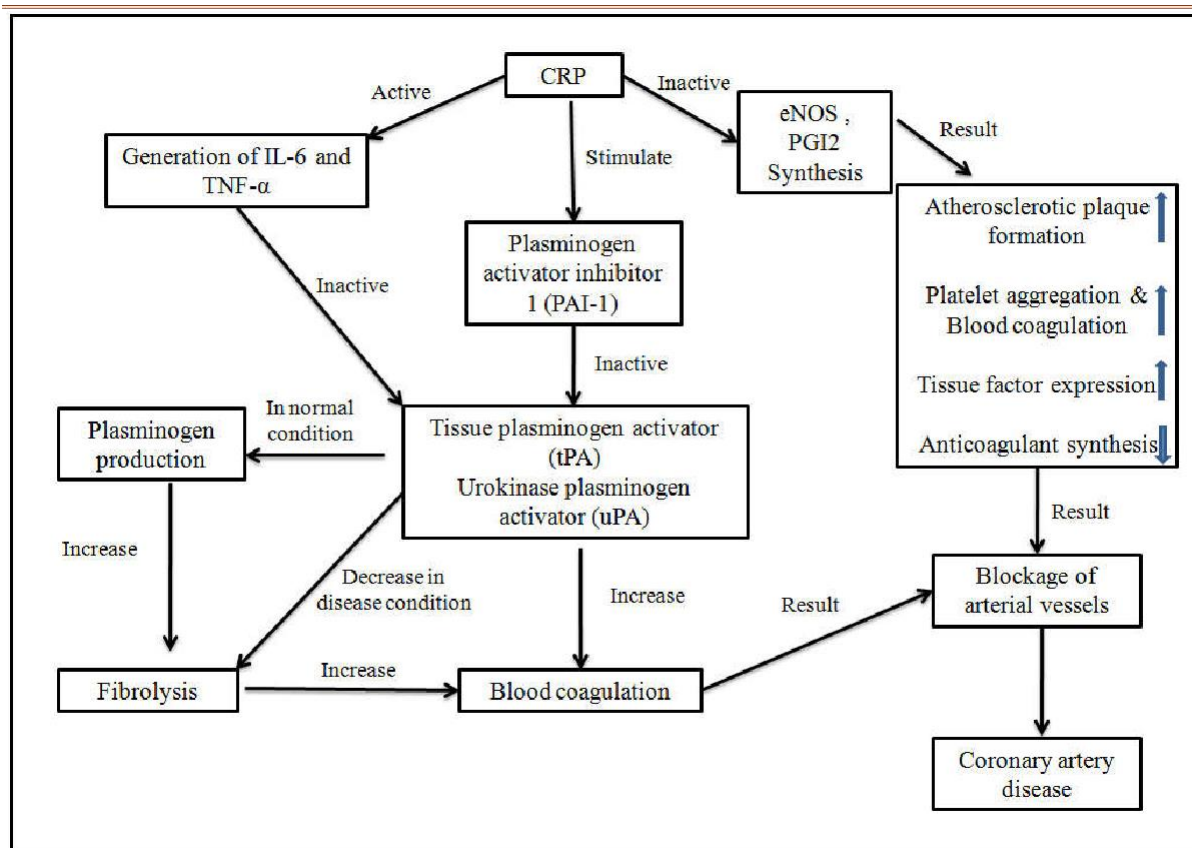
CRP

Active

Inactive

Generation of IL-6 and TNF-α

Stimulate

eNOS , PGI2 Synthesis

Result

Atherosclerotic plaque formation

Platelet aggregation & Blood coagulation

Tissue factor expression

Anticoagulant synthesis

Plasminogen activator inhibitor 1 (PAI-1)

Inactive

Inactive

In normal condition

Plasminogen production

Tissue plasminogen activator (tPA)
Urokinase plasminogen activator (uPA)

Result

Increase

Decrease in disease condition

Increase

Result

Blockage of arterial vessels

Fibrolysis

Increase

Blood coagulation

Coronary artery disease